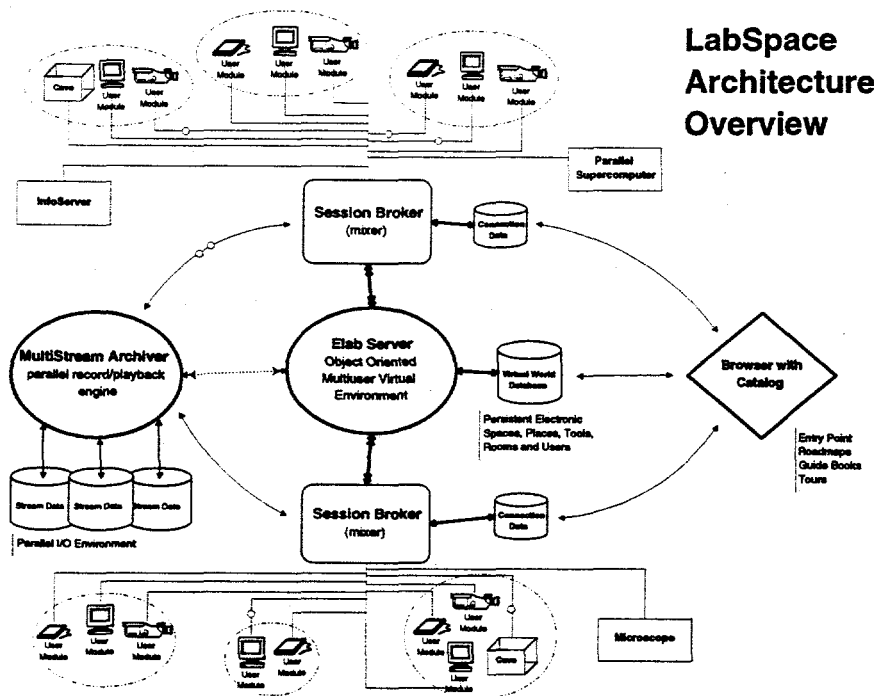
LabSpace Architecture Overview

Cave
User Module
User Module
User Module
User Module
User Module
User Module
User Module
User Module

Parallel Supercomputer

InfoServer

Session Broker
(mixer)

Connection Data

Elab Server
Object Oriented Multiuser Virtual Environment

Virtual World Database

Persistent Electronic Spaces, Places, Tools, Rooms and Users

MultiStream Archiver
parallel record/playback engine

Browser with Catalog

Entry Point
Roadmaps
Guide Books
Tours

Stream Data
Stream Data
Stream Data

Parallel I/O Environment

Session Broker
(mixer)

Connection Data

Microscope

User Module
User Module
User Module
User Module
User Module
User Module
User Module
User Module
Cave